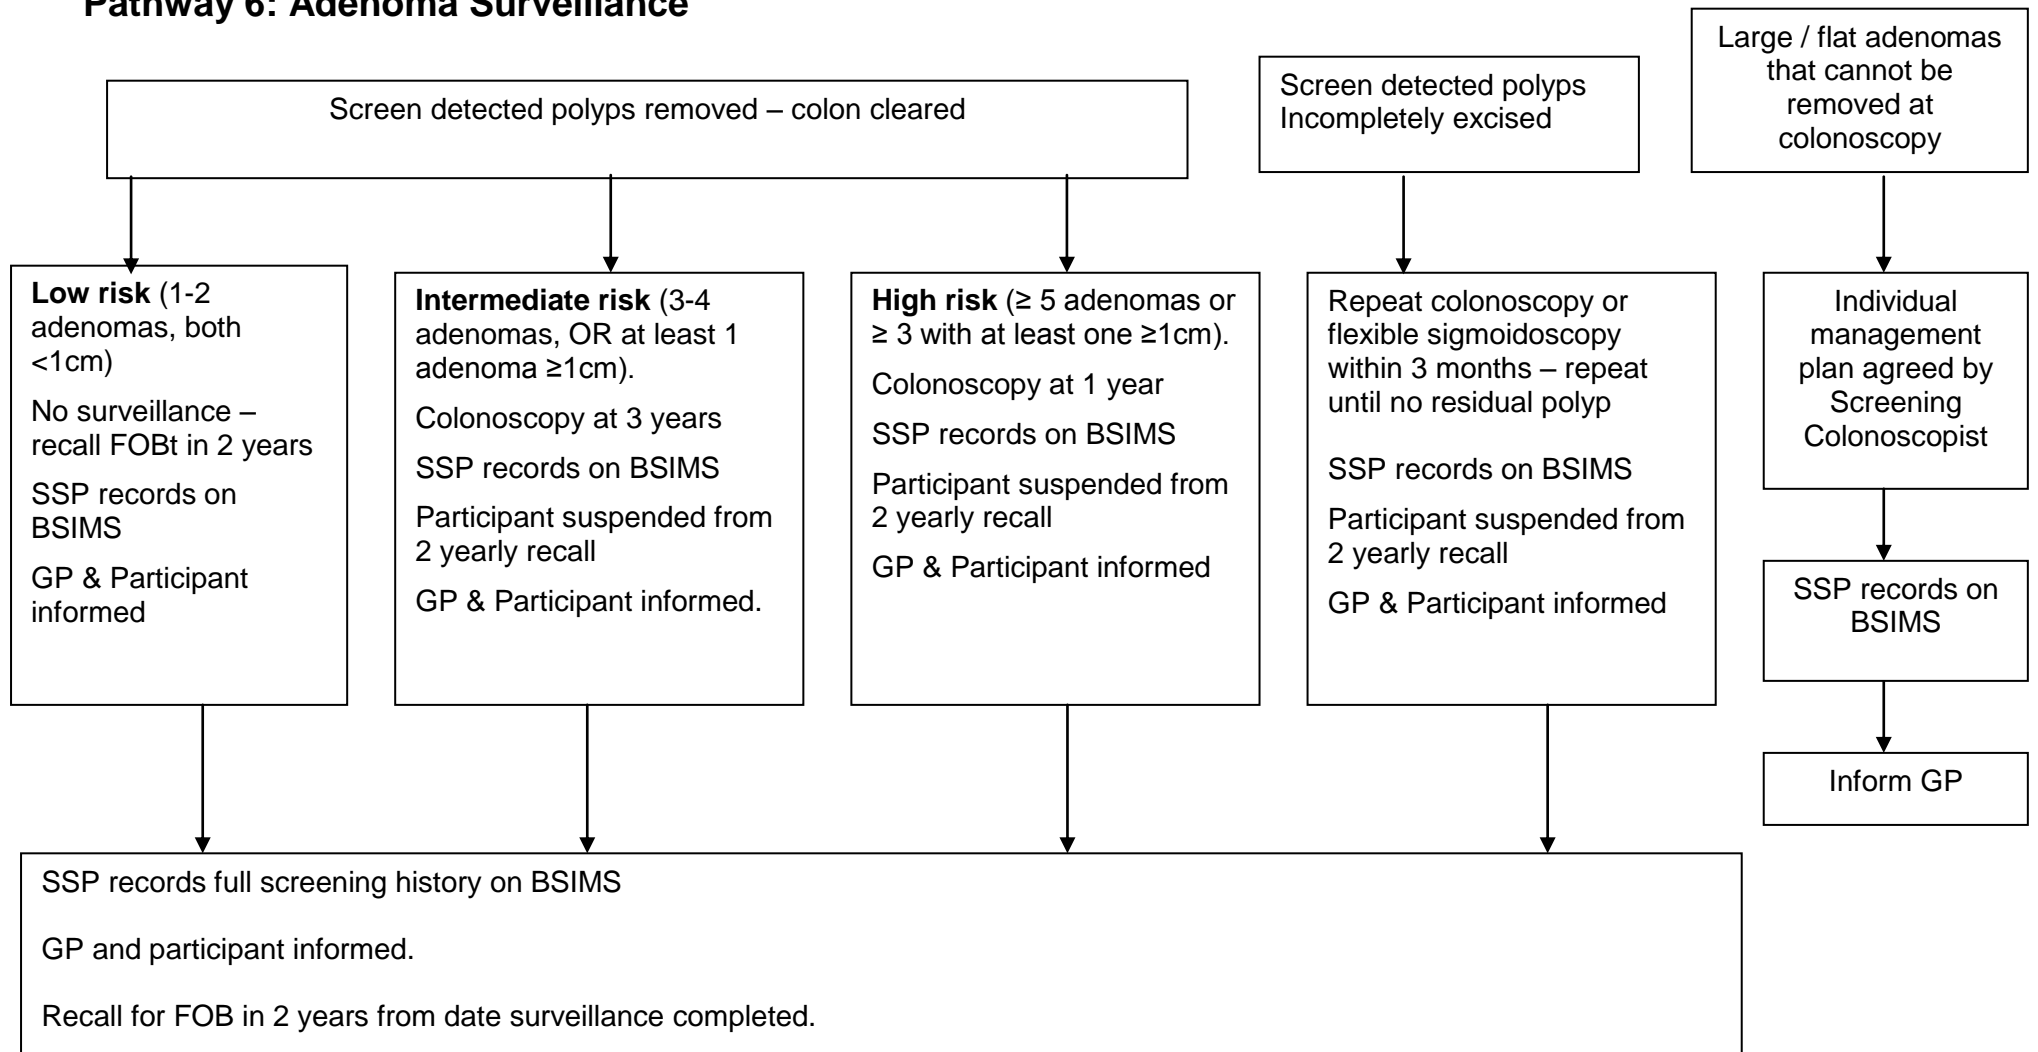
**Pathway 6: Adenoma Surveillance**

Screen detected polyps removed – colon cleared

Screen detected polyps Incompletely excised

Large / flat adenomas that cannot be removed at colonoscopy

**Low risk** (1-2 adenomas, both <1cm)

No surveillance – recall FOBt in 2 years

SSP records on BSIMS

GP & Participant informed

**Intermediate risk** (3-4 adenomas, OR at least 1 adenoma ≥1cm).

Colonoscopy at 3 years

SSP records on BSIMS

Participant suspended from 2 yearly recall

GP & Participant informed.

**High risk** (≥ 5 adenomas or ≥ 3 with at least one ≥1cm).

Colonoscopy at 1 year

SSP records on BSIMS

Participant suspended from 2 yearly recall

GP & Participant informed

Repeat colonoscopy or flexible sigmoidoscopy within 3 months – repeat until no residual polyp

SSP records on BSIMS

Participant suspended from 2 yearly recall

GP & Participant informed

Individual management plan agreed by Screening Colonoscopist

SSP records on BSIMS

Inform GP

SSP records full screening history on BSIMS

GP and participant informed.

Recall for FOB in 2 years from date surveillance completed.